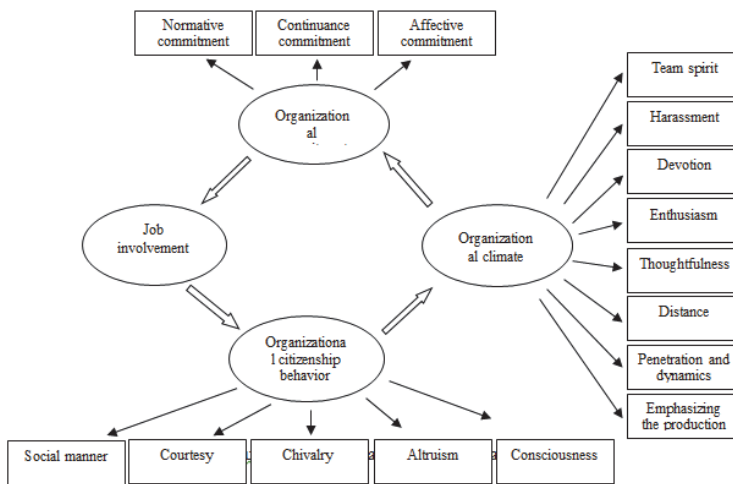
Normative commitment

Continuance commitment

Affective commitment

Organizational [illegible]

Job involvement

Organizational climate

Organizational citizenship behavior

Team spirit

Harassment

Devotion

Enthusiasm

Thoughtfulness

Distance

Penetration and dynamics

Emphasizing the production

Social manner

Courtesy

Chivalry

Altruism

Consciousness